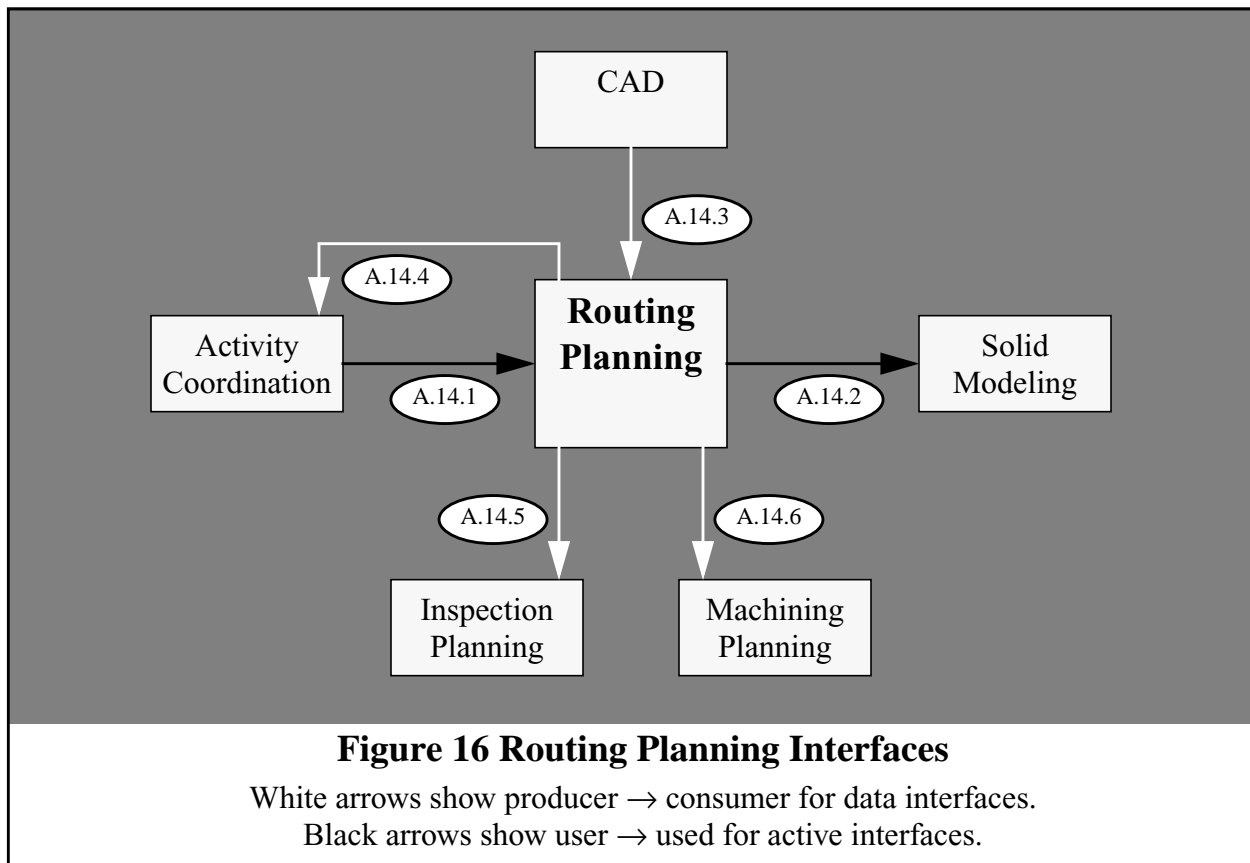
CAD

A.14.3

A.14.4

Routing Planning

Activity Coordination

A.14.1

Solid Modeling

A.14.2

A.14.5

A.14.6

Inspection Planning

Machining Planning

**Figure 16 Routing Planning Interfaces**

White arrows show producer $\rightarrow$ consumer for data interfaces.
Black arrows show user $\rightarrow$ used for active interfaces.